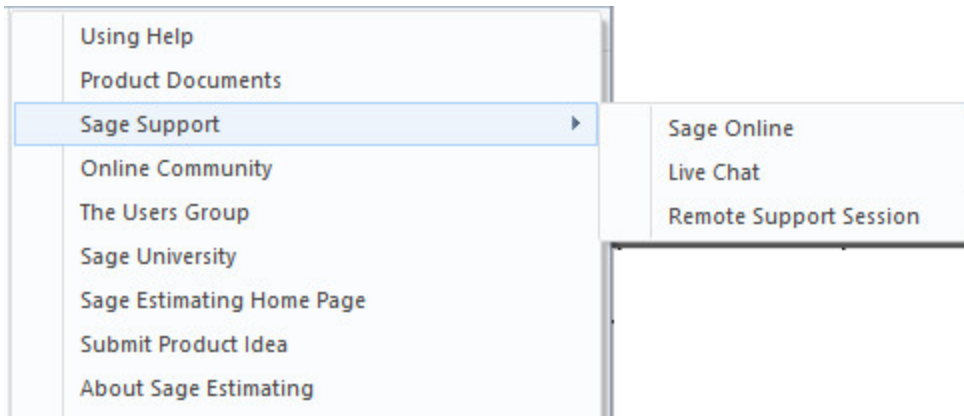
Using Help
Product Documents
Sage Support
Sage Online
Live Chat
Remote Support Session
Online Community
The Users Group
Sage University
Sage Estimating Home Page
Submit Product Idea
About Sage Estimating